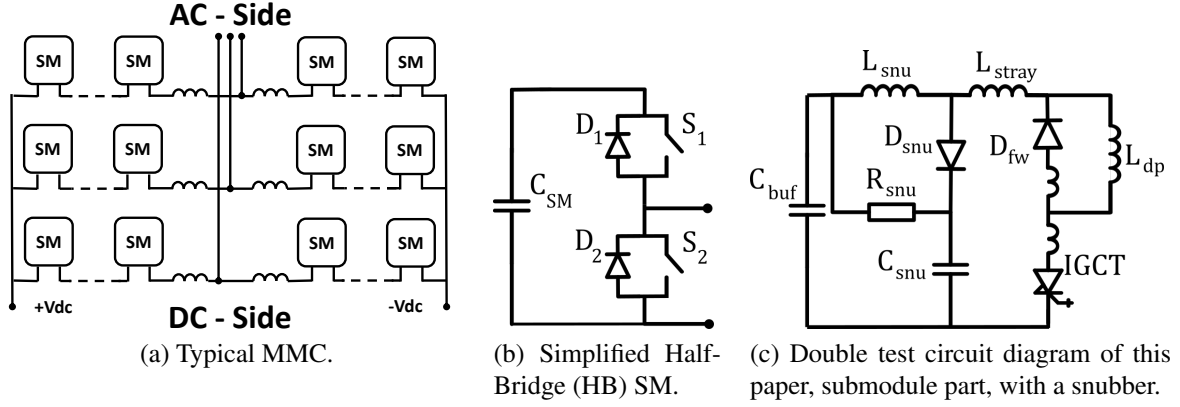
AC - Side

SM SM SM SM
SM SM SM SM
SM SM SM SM

+Vdc -Vdc

DC - Side

(a) Typical MMC.

$D_1$ $S_1$
$C_{SM}$
$D_2$ $S_2$

(b) Simplified Half-Bridge (HB) SM.

$L_{snu}$ $L_{stray}$
$D_{snu}$ $D_{fw}$ $L_{dp}$
$C_{buf}$ $R_{snu}$
$C_{snu}$ IGCT

(c) Double test circuit diagram of this paper, submodule part, with a snubber.